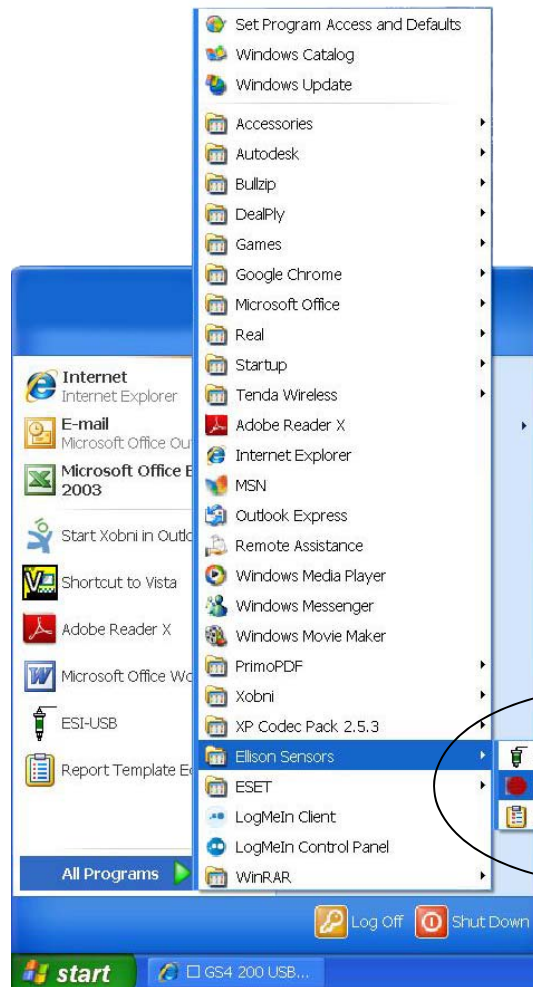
Set Program Access and Defaults
Windows Catalog
Windows Update
Accessories
Autodesk
Bullzip
DealPly
Games
Google Chrome
Microsoft Office
Real
Startup
Tenda Wireless
Adobe Reader X
Internet Explorer
MSN
Outlook Express
Remote Assistance
Windows Media Player
Windows Messenger
Windows Movie Maker
PrimoPDF
Xobni
XP Codec Pack 2.5.3
Ellison Sensors
ESET
LogMeIn Client
LogMeIn Control Panel
WinRAR

Internet
Internet Explorer
E-mail
Microsoft Office Ou
Microsoft Office E
2003
Start Xobni in Outlo
Shortcut to Vista
Adobe Reader X
Microsoft Office Wo
ESI-USB
Report Template E
All Programs

Log Off
Shut Down

start
GS4 200 USB...